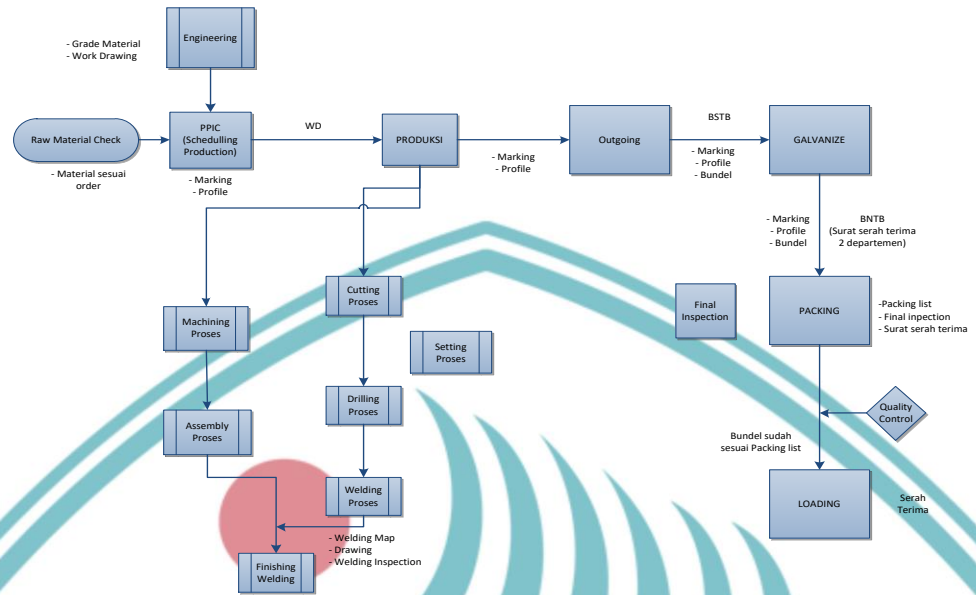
Engineering

- Grade Material
- Work Drawing

Raw Material Check

- Material sesuai order

PPIC (Schedulling Production)

- Marking
- Profile

WD

PRODUKSI

- Marking
- Profile

Outgoing

BSTB

- Marking
- Profile
- Bundel

GALVANIZE

- Marking
- Profile
- Bundel

BNTB (Surat serah terima 2 departemen)

Machining Proses

Cutting Proses

Final Inspection

PACKING

-Packing list
- Final inpection
- Surat serah terima

Setting Proses

Drilling Proses

Quality Control

Assembly Proses

Bundel sudah sesuai Packing list

Welding Proses

LOADING

Serah Terima

- Welding Map
- Drawing
- Welding Inspection

Finishing Welding